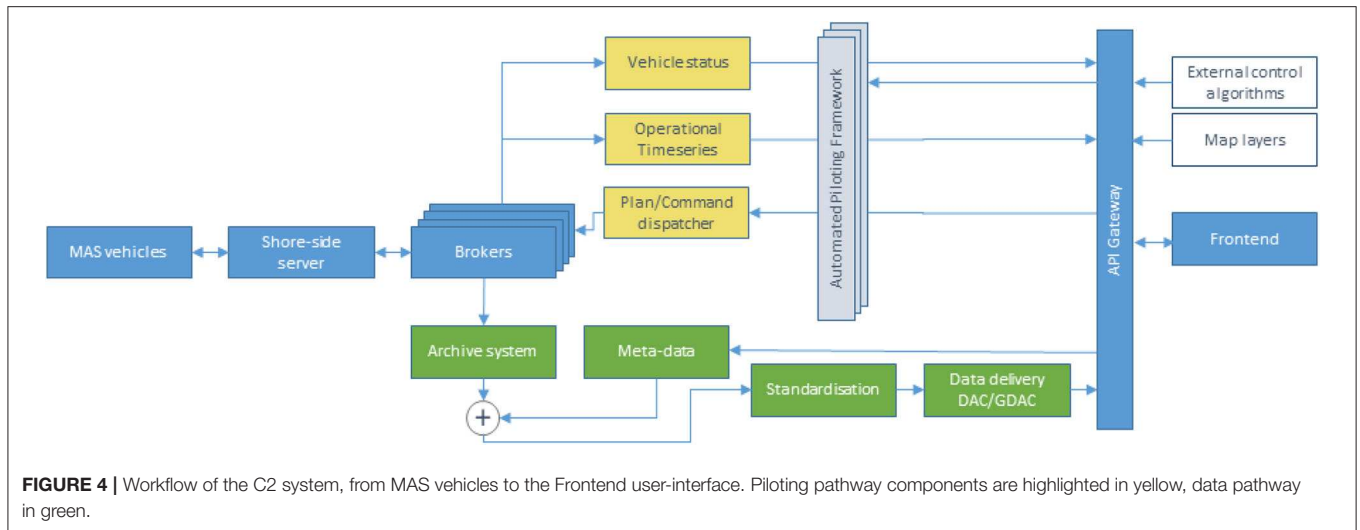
Vehicle status

Operational Timeseries

Plan/Command dispatcher

Automated Piloting Framework

API Gateway

External control algorithms

Map layers

Frontend

MAS vehicles

Shore-side server

Brokers

Archive system

Meta-data

$+$

Standardisation

Data delivery DAC/GDAC

**FIGURE 4 |** Workflow of the C2 system, from MAS vehicles to the Frontend user-interface. Piloting pathway components are highlighted in yellow, data pathway in green.